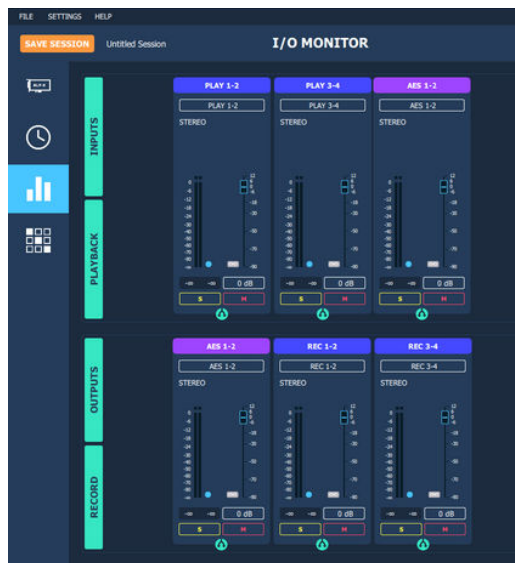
FILE SETTINGS HELP

SAVE SESSION Untitled Session I/O MONITOR

INPUTS

PLAYBACK

PLAY 1-2
PLAY 1-2
STEREO
-∞ -∞ 0 dB
S M

PLAY 3-4
PLAY 3-4
STEREO
-∞ -∞ 0 dB
S M

AES 1-2
AES 1-2
STEREO
-∞ -∞ 0 dB
S M

OUTPUTS

RECORD

AES 1-2
AES 1-2
STEREO
-∞ -∞ 0 dB
S M

REC 1-2
REC 1-2
STEREO
-∞ -∞ 0 dB
S M

REC 3-4
REC 3-4
STEREO
-∞ -∞ 0 dB
S M